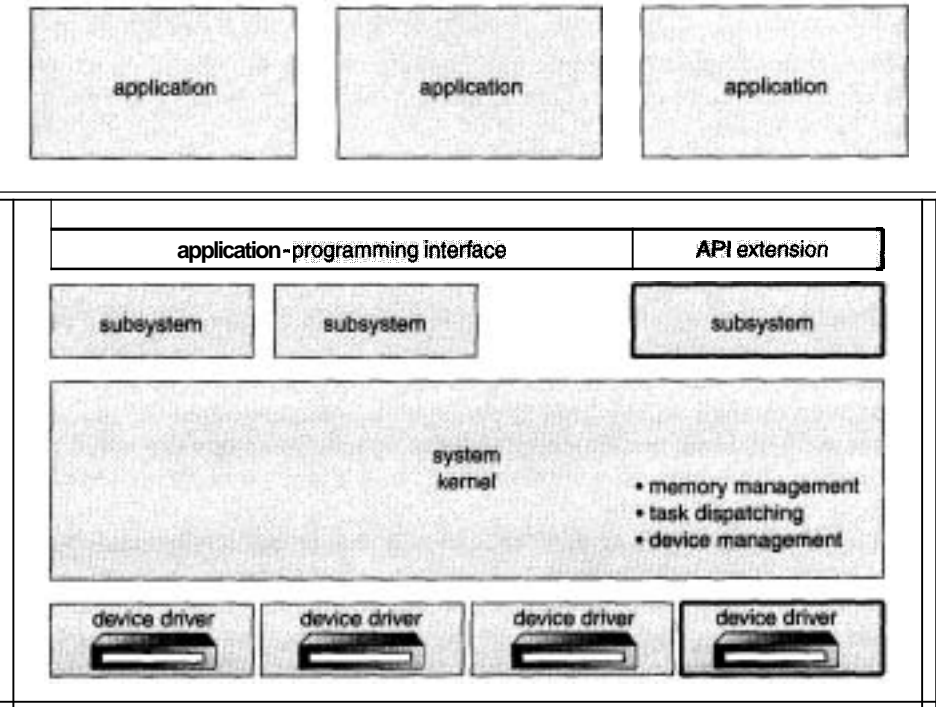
application

application

application

application-programming interface

API extension

subsystem

subsystem

subsystem

system kernel

• memory management
• task dispatching
• device management

device driver

device driver

device driver

device driver